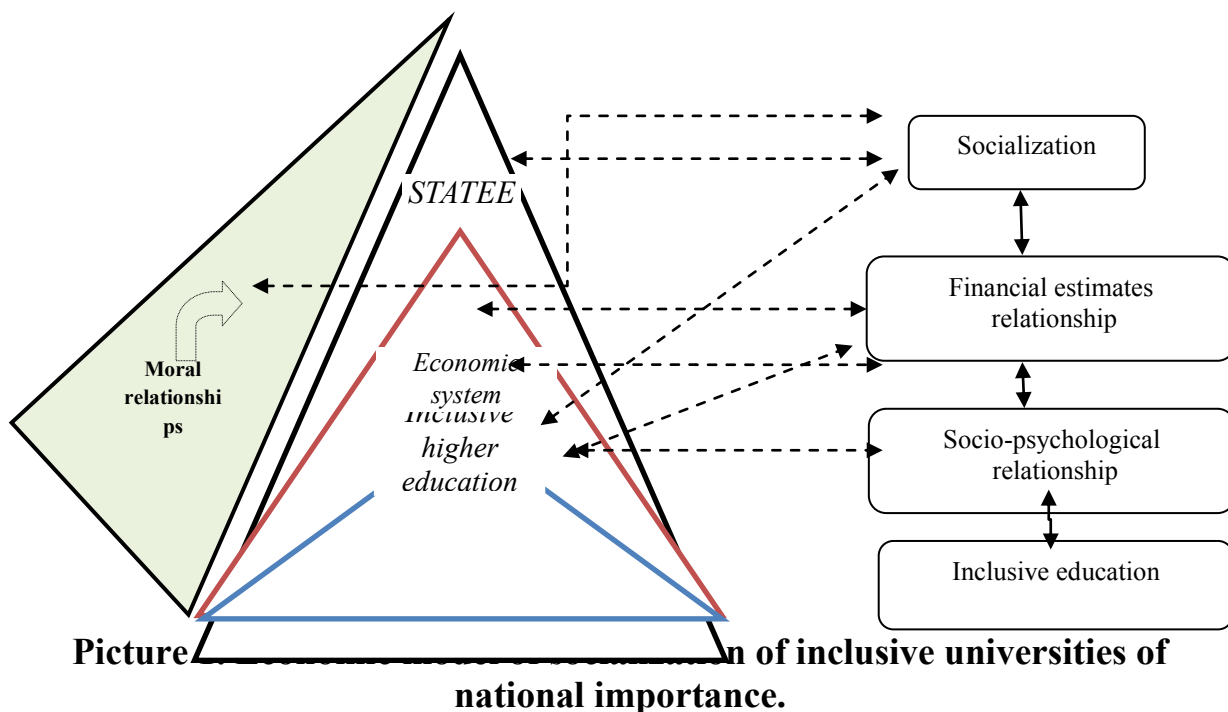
STATEE

Economic system

Inclusive higher education

Moral relationships

Socialization

Financial estimates relationship

Socio-psychological relationship

Inclusive education

Picture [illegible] n of inclusive universities of national importance.